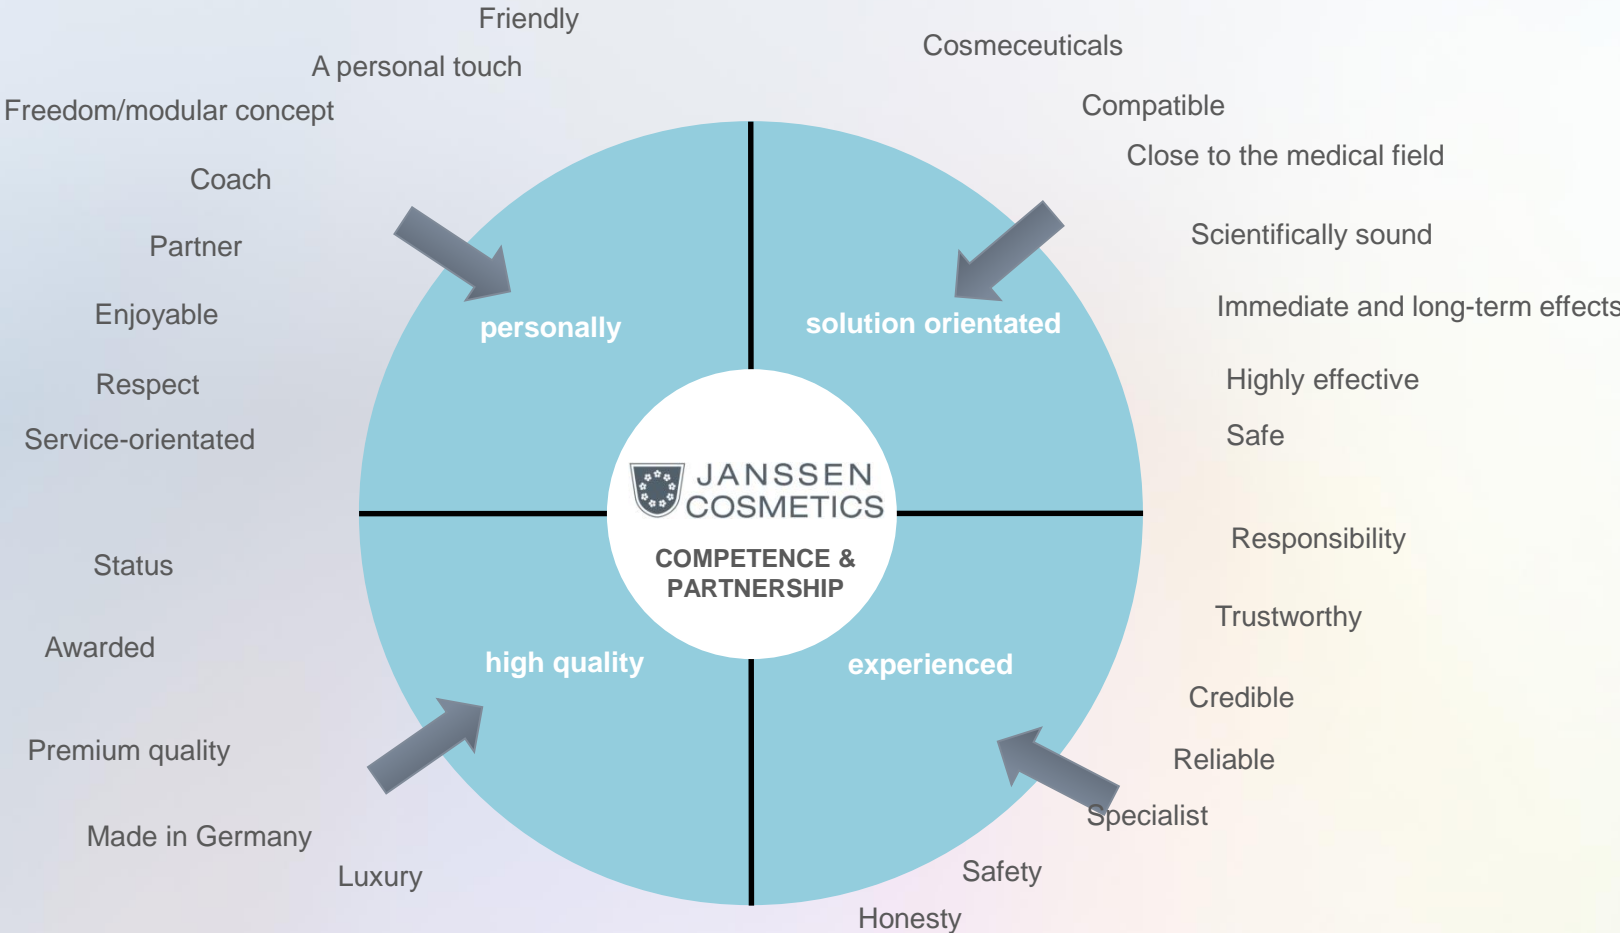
Friendly

A personal touch

Freedom/modular concept

Coach

Partner

Enjoyable

Respect

Service-orientated

personally

Cosmeceuticals

Compatible

Close to the medical field

Scientifically sound

Immediate and long-term effects

Highly effective

Safe

solution orientated

JANSSEN COSMETICS

COMPETENCE & PARTNERSHIP

Status

Awarded

Premium quality

Made in Germany

Luxury

high quality

Responsibility

Trustworthy

Credible

Reliable

Specialist

Safety

Honesty

experienced